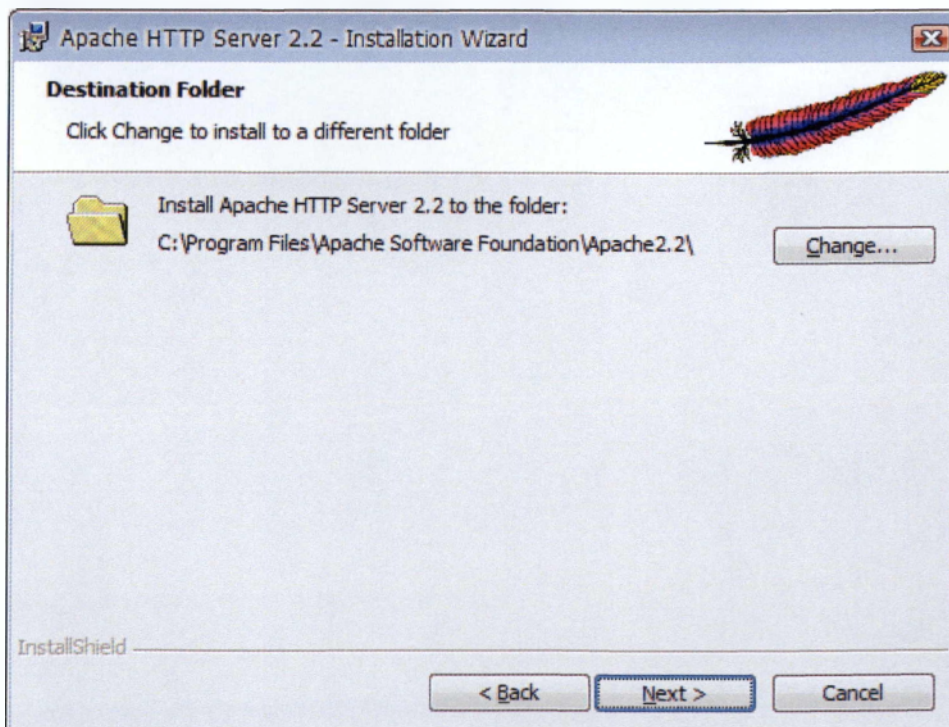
Apache HTTP Server 2.2 - Installation Wizard

Destination Folder

Click Change to install to a different folder

Install Apache HTTP Server 2.2 to the folder:

C:\Program Files\Apache Software Foundation\Apache2.2\

Change...

InstallShield

< Back

Next >

Cancel